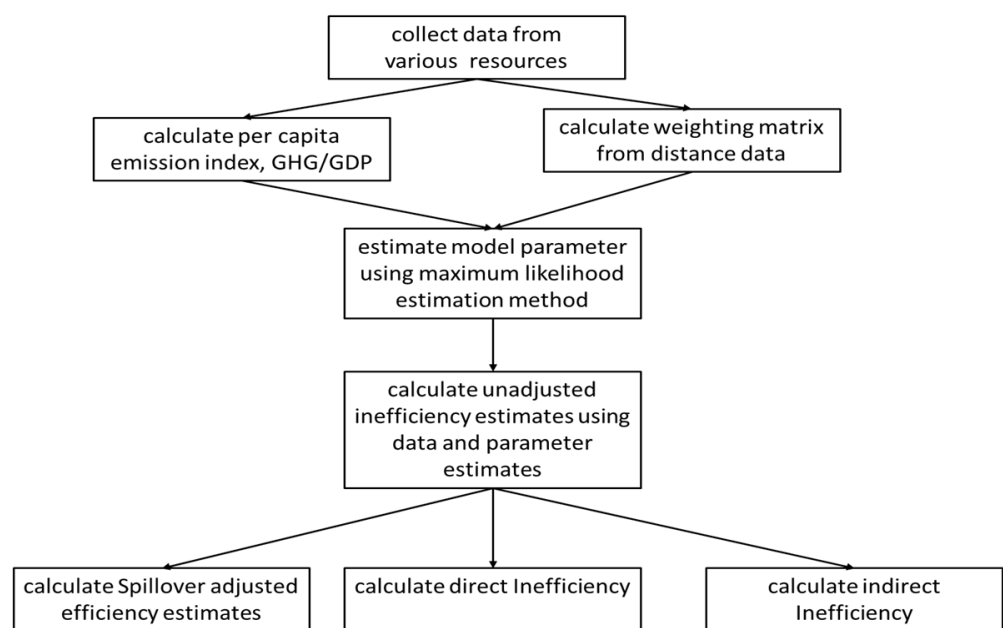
collect data from various resources

calculate per capita emission index, GHG/GDP

calculate weighting matrix from distance data

estimate model parameter using maximum likelihood estimation method

calculate unadjusted inefficiency estimates using data and parameter estimates

calculate Spillover adjusted efficiency estimates

calculate direct Inefficiency

calculate indirect Inefficiency